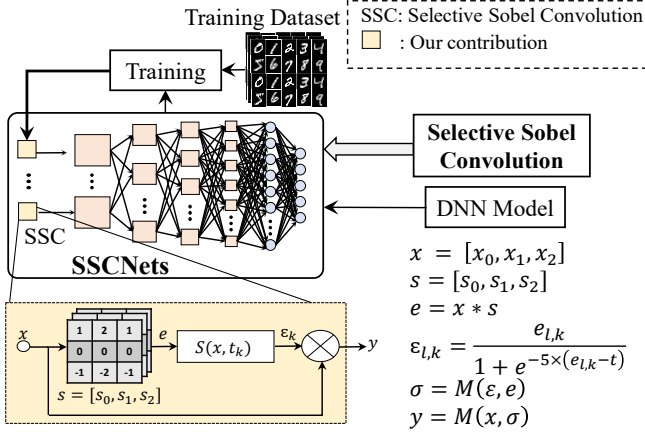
Training Dataset

SSC: Selective Sobel Convolution

: Our contribution

Training

Selective Sobel Convolution

DNN Model

SSC

SSCNets

$x = [x_0, x_1, x_2]$
$s = [s_0, s_1, s_2]$
$e = x * s$
$\varepsilon_{l,k} = \frac{e_{l,k}}{1 + e^{-5\times(e_{l,k} - t)}}$
$\sigma = M(\varepsilon, e)$
$y = M(x, \sigma)$

$x$

| 1 | 2 | 1 |
|---|---|---|
| 0 | 0 | 0 |
| -1 | -2 | -1 |

$e$

$S(x, t_k)$

$\varepsilon_k$

$y$

$s = [s_0, s_1, s_2]$